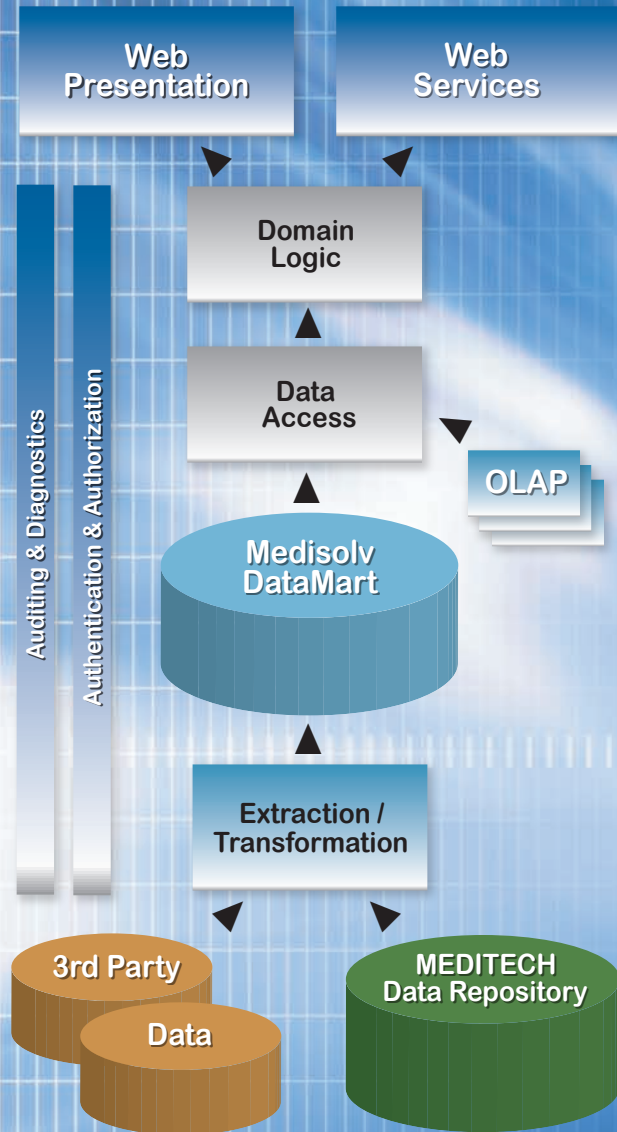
Web Presentation

Web Services

Domain Logic

Data Access

OLAP

Auditing & Diagnostics

Authentication & Authorization

Medisolv DataMart

Extraction / Transformation

3rd Party

Data

MEDITECH Data Repository